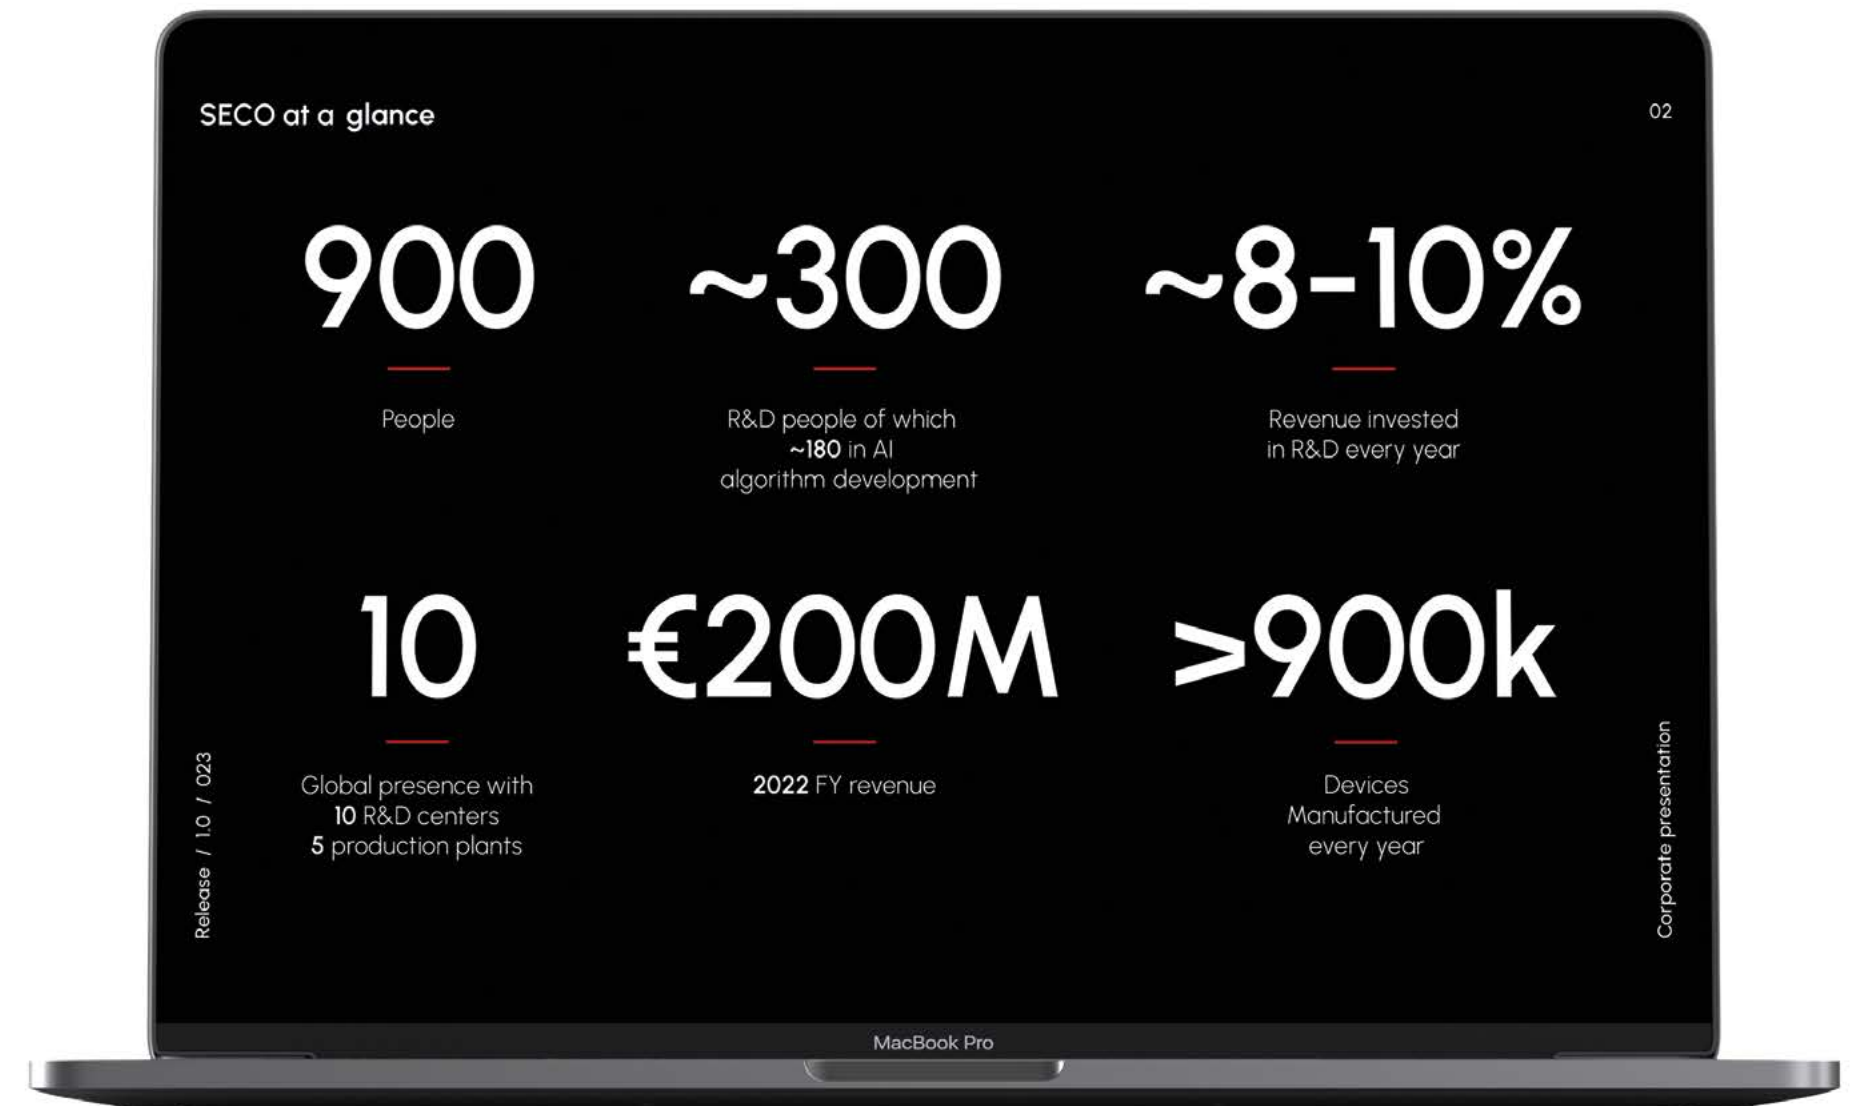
SECO at a glance

02

900

People

~300

R&D people of which ~180 in AI algorithm development

~8-10%

Revenue invested in R&D every year

10

Global presence with 10 R&D centers 5 production plants

€200M

2022 FY revenue

>900k

Devices Manufactured every year

Release / 1.0 / 023

Corporate presentation

MacBook Pro